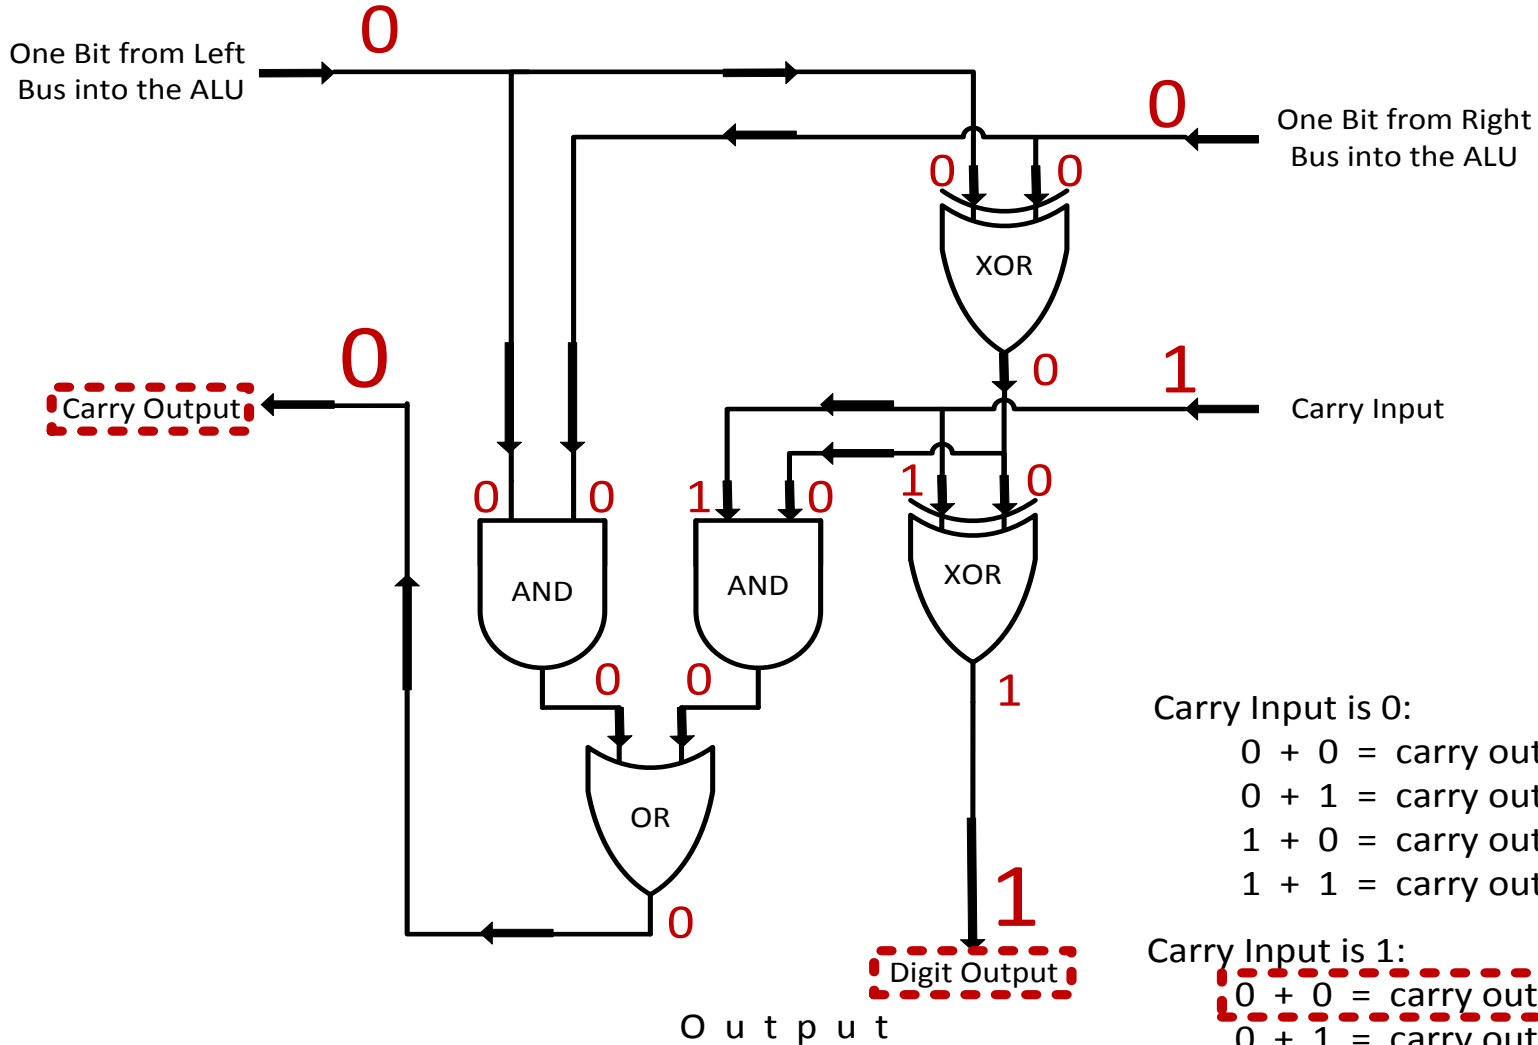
One Bit from Left Bus into the ALU

0

0

One Bit from Right Bus into the ALU

0

0

XOR

0

1

Carry Input

0

Carry Output

0

0

1

0

1

0

AND

AND

XOR

0

0

1

OR

0

1

Digit Output

Output

Carry Input is 0:
0 + 0 = carry out
0 + 1 = carry out
1 + 0 = carry out
1 + 1 = carry out

Carry Input is 1:
0 + 0 = carry out
0 + 1 = carry out